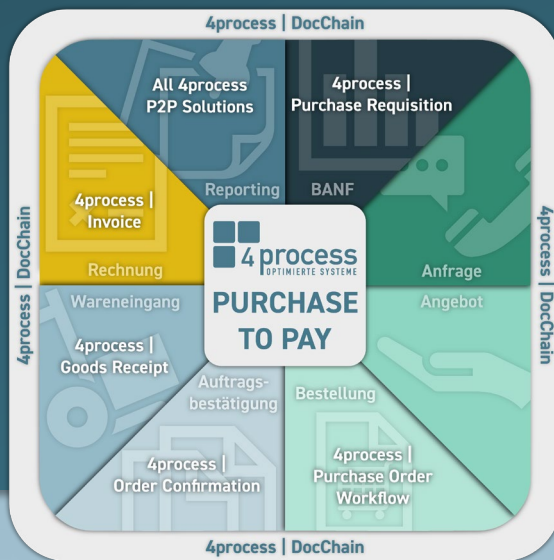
4process | DocChain

All 4process P2P Solutions

4process | Purchase Requisition

Reporting

BANF

4process | Invoice

4process DocChain

4process OPTIMIERTE SYSTEME

PURCHASE TO PAY

4process | DocChain

Rechnung

Anfrage

Wareneingang

Angebot

4process | Goods Receipt

Auftragsbestätigung

Bestellung

4process | Order Confirmation

4process | Purchase Order Workflow

4process | DocChain